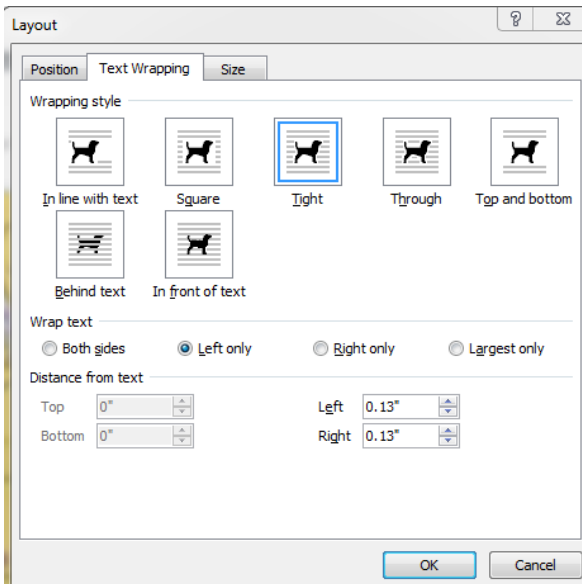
Layout

?

Position
Text Wrapping
Size

Wrapping style

In line with text
Square
Tight
Through
Top and bottom

Behind text
In front of text

Wrap text

Both sides
Left only
Right only
Largest only

Distance from text

Top 0"
Bottom 0"
Left 0.13"
Right 0.13"

OK
Cancel